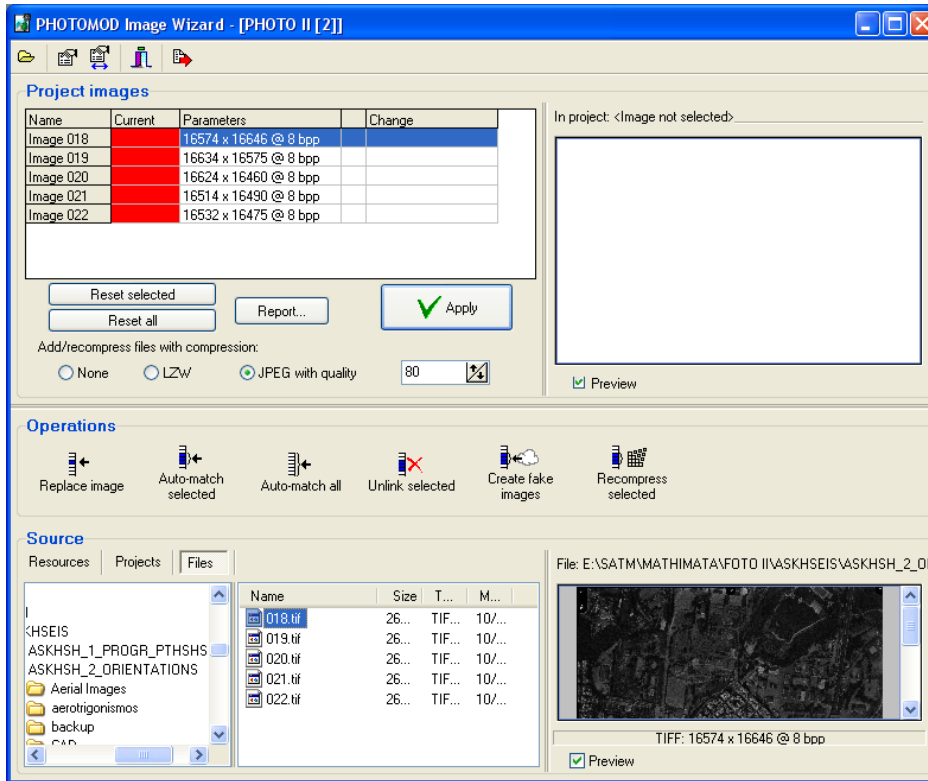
PHOTOMOD Image Wizard - [PHOTO II [2]]

Project images

| Name | Current | Parameters | | Change |
|---|---|---|---|---|
| Image 018 | | 16574 x 16646 @ 8 bpp | | |
| Image 019 | | 16634 x 16575 @ 8 bpp | | |
| Image 020 | | 16624 x 16460 @ 8 bpp | | |
| Image 021 | | 16514 x 16490 @ 8 bpp | | |
| Image 022 | | 16532 x 16475 @ 8 bpp | | |

Reset selected
Reset all
Report...
Apply
Add/recompress files with compression:
None LZW JPEG with quality 80

In project: <Image not selected>
Preview

Operations

Replace image
Auto-match selected
Auto-match all
Unlink selected
Create fake images
Recompress selected

Source

Resources Projects Files

I
KHSEIS
ASKHSH_1_PROGR_PTHSHS
ASKHSH_2_ORIENTATIONS
Aerial Images
aerotrigonismos
backup
CAD

| Name | Size | T... | M... |
|---|---|---|---|
| 018.tif | 26... | TIF... | 10/... |
| 019.tif | 26... | TIF... | 10/... |
| 020.tif | 26... | TIF... | 10/... |
| 021.tif | 26... | TIF... | 10/... |
| 022.tif | 26... | TIF... | 10/... |

File: E:\SATM\MATHIMATA\FOTO II\ASKHSEIS\ASKHSH_2_OI
TIFF: 16574 x 16646 @ 8 bpp
Preview